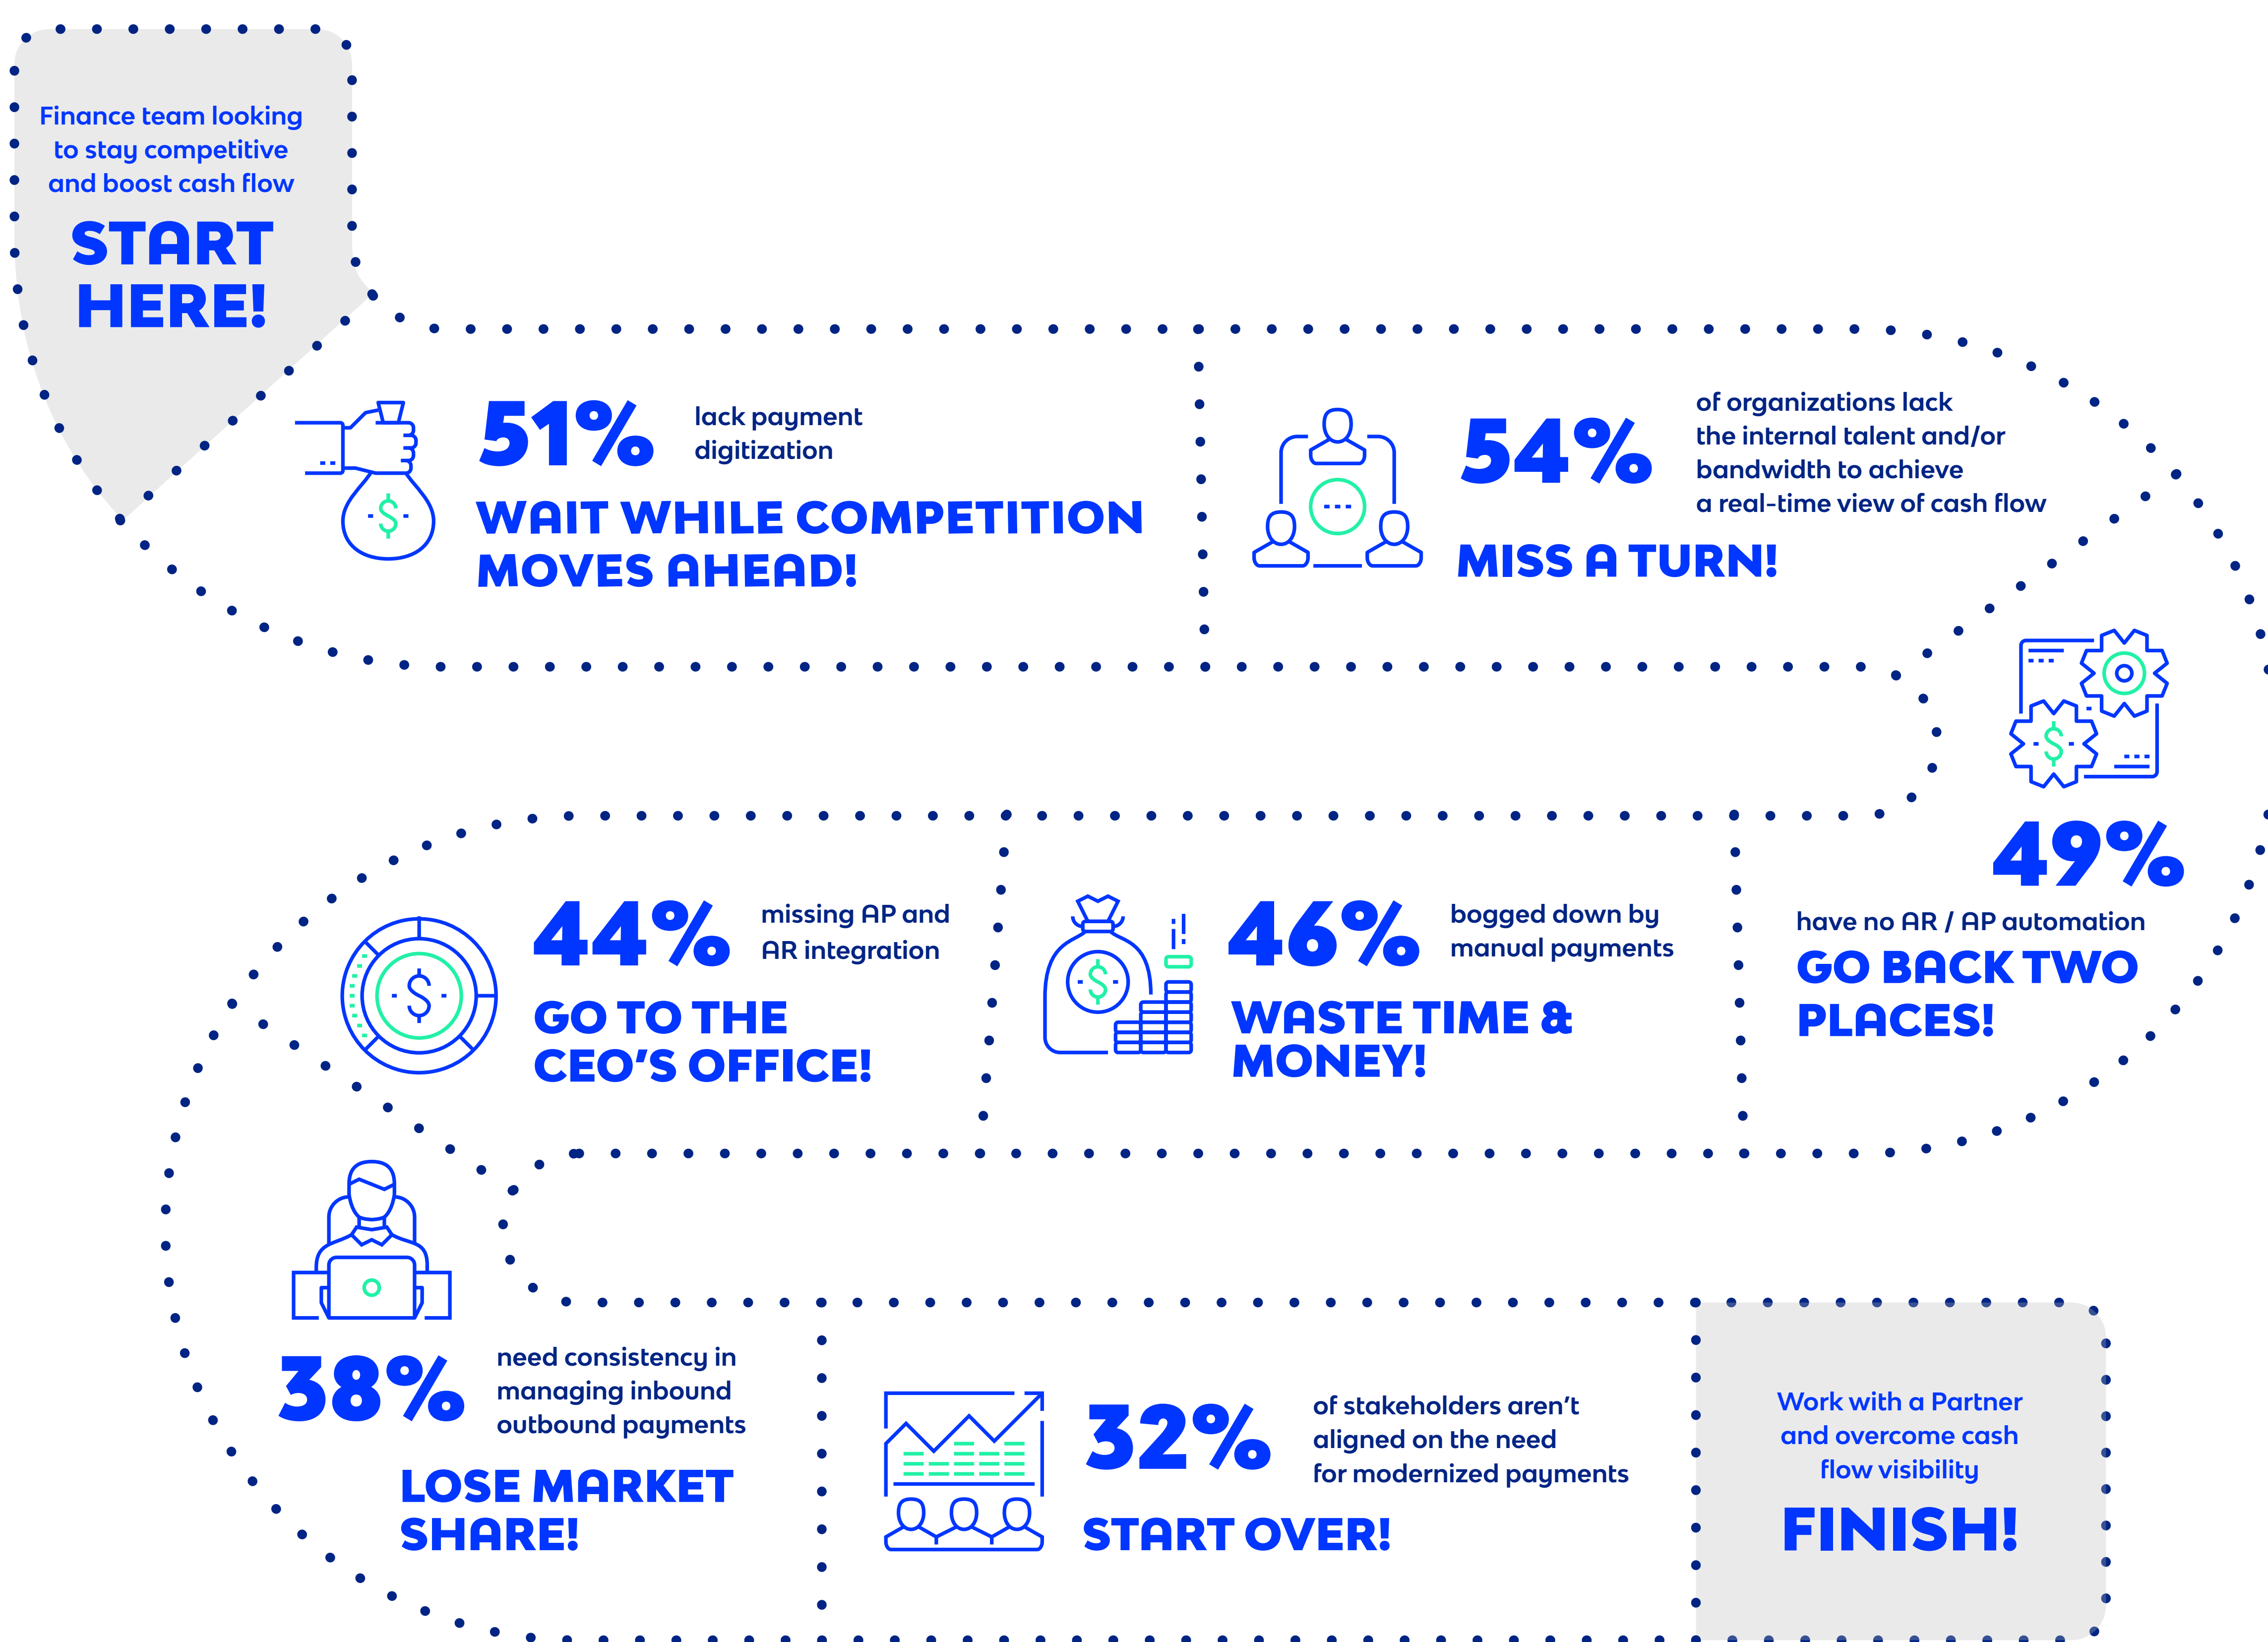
Finance team looking to stay competitive and boost cash flow

START HERE!

51% lack payment digitization

WAIT WHILE COMPETITION MOVES AHEAD!

54% of organizations lack the internal talent and/or bandwidth to achieve a real-time view of cash flow

MISS A TURN!

49% have no AR / AP automation

GO BACK TWO PLACES!

46% bogged down by manual payments

WASTE TIME & MONEY!

44% missing AP and AR integration

GO TO THE CEO'S OFFICE!

38% need consistency in managing inbound outbound payments

LOSE MARKET SHARE!

32% of stakeholders aren't aligned on the need for modernized payments

START OVER!

Work with a Partner and overcome cash flow visibility

FINISH!